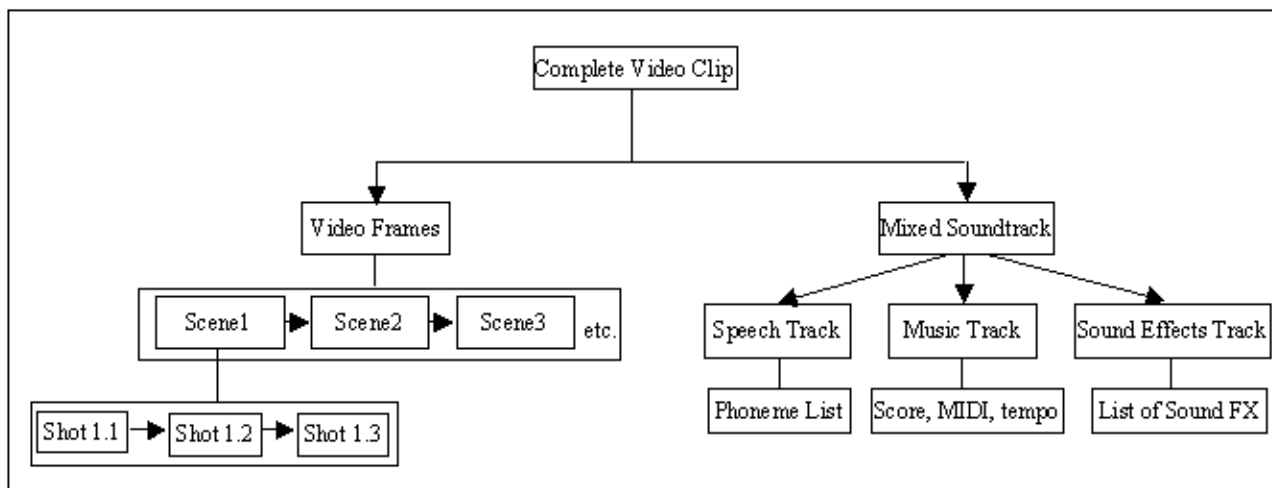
Complete Video Clip

Video Frames

Mixed Soundtrack

Scene1

Scene2

Scene3

etc.

Speech Track

Music Track

Sound Effects Track

Phoneme List

Score, MIDI, tempo

List of Sound FX

Shot 1.1

Shot 1.2

Shot 1.3